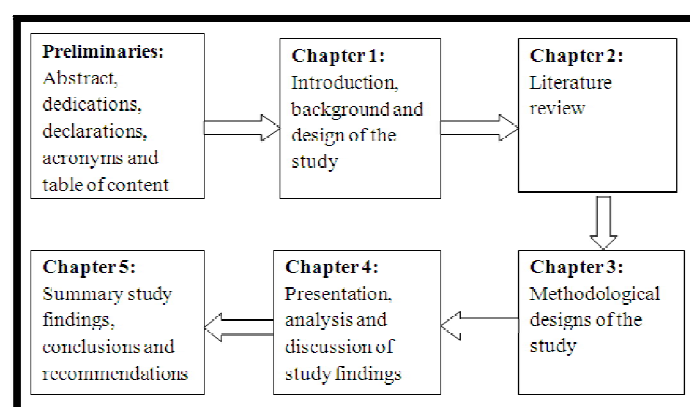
Preliminaries:
Abstract, dedications, declarations, acronyms and table of content

Chapter 1:
Introduction, background and design of the study

Chapter 2:
Literature review

Chapter 3:
Methodological designs of the study

Chapter 4:
Presentation, analysis and discussion of study findings

Chapter 5:
Summary study findings, conclusions and recommendations